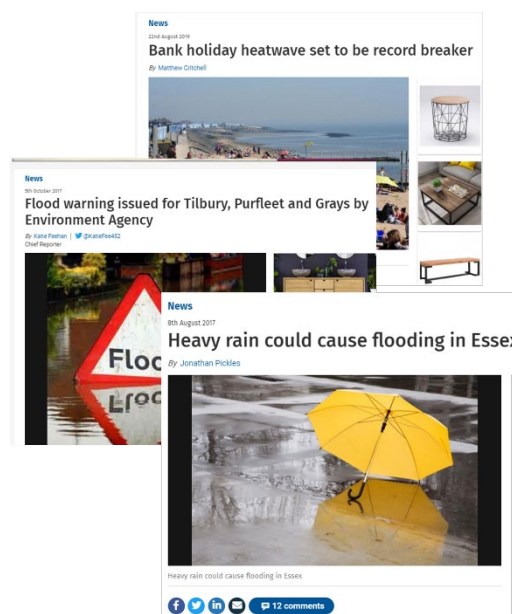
News
22nd August 2019
Bank holiday heatwave set to be record breaker
By Matthew Critchell

News
5th October 2017
Flood warning issued for Tilbury, Purfleet and Grays by Environment Agency
By Katie Feehan | @KatieFee452
Chief Reporter

Flood

News
8th August 2017
Heavy rain could cause flooding in Essex
By Jonathan Pickles

Heavy rain could cause flooding in Essex

12 comments